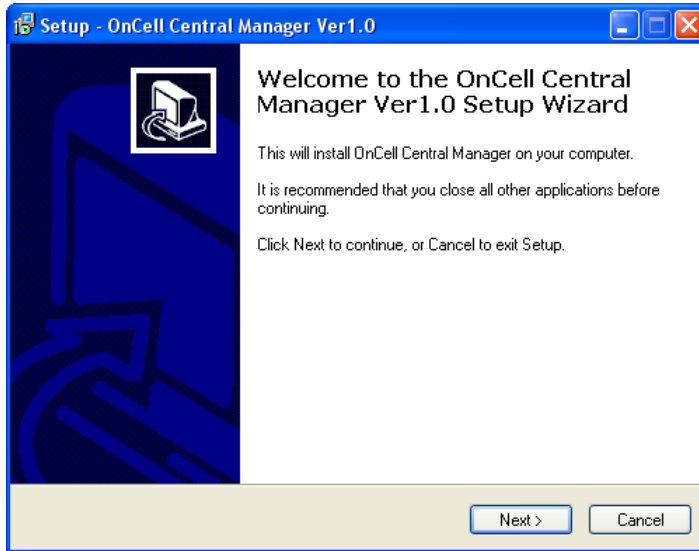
Setup - OnCell Central Manager Ver1.0

Welcome to the OnCell Central Manager Ver1.0 Setup Wizard

This will install OnCell Central Manager on your computer.

It is recommended that you close all other applications before continuing.

Click Next to continue, or Cancel to exit Setup.

Next >

Cancel